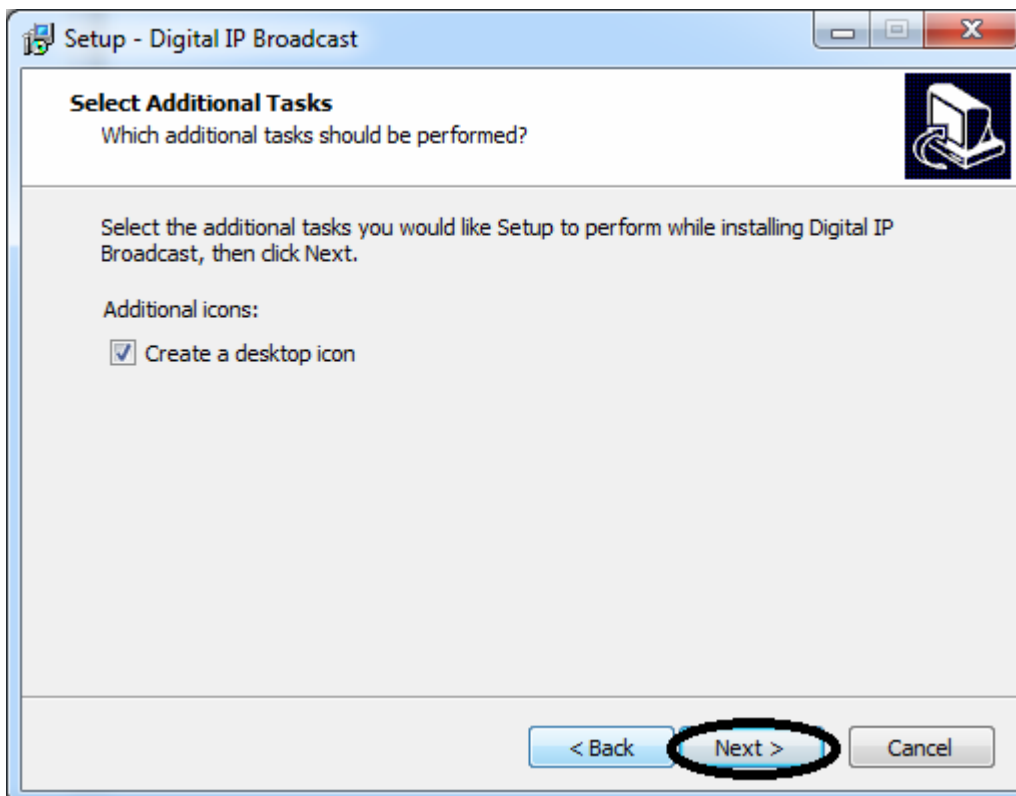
Setup - Digital IP Broadcast

Select Additional Tasks
Which additional tasks should be performed?

Select the additional tasks you would like Setup to perform while installing Digital IP Broadcast, then click Next.

Additional icons:

Create a desktop icon

< Back
Next >
Cancel